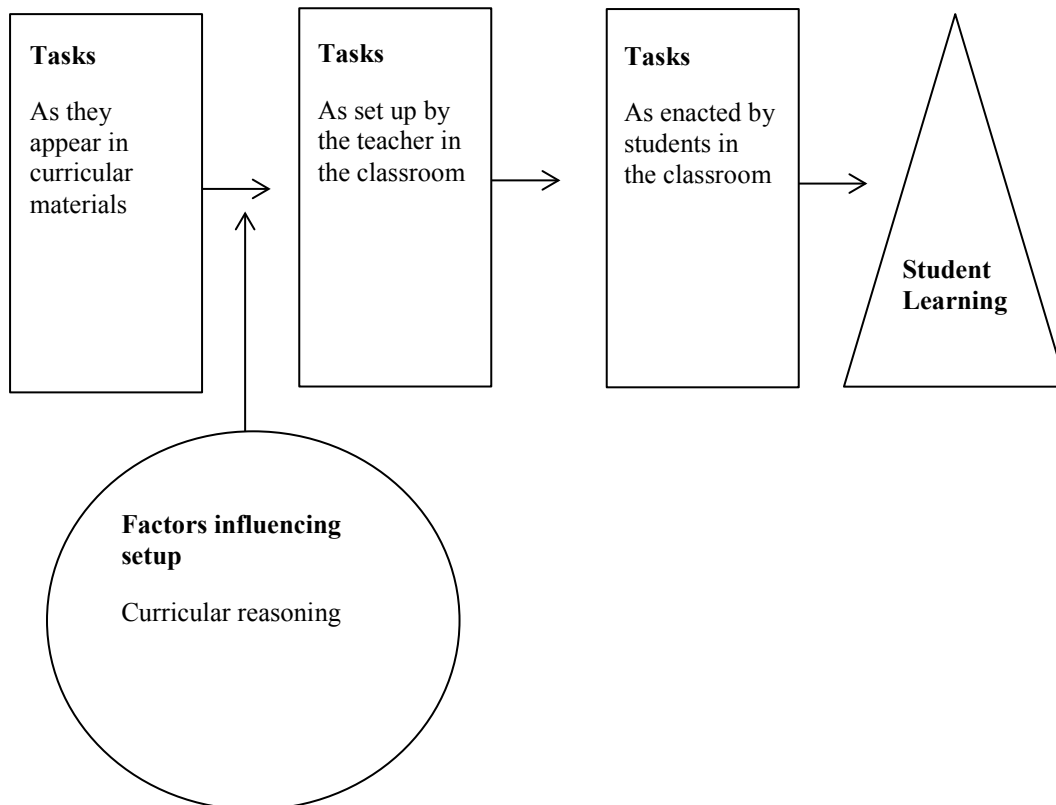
Tasks

As they appear in curricular materials

Tasks

As set up by the teacher in the classroom

Tasks

As enacted by students in the classroom

Student Learning

Factors influencing setup

Curricular reasoning